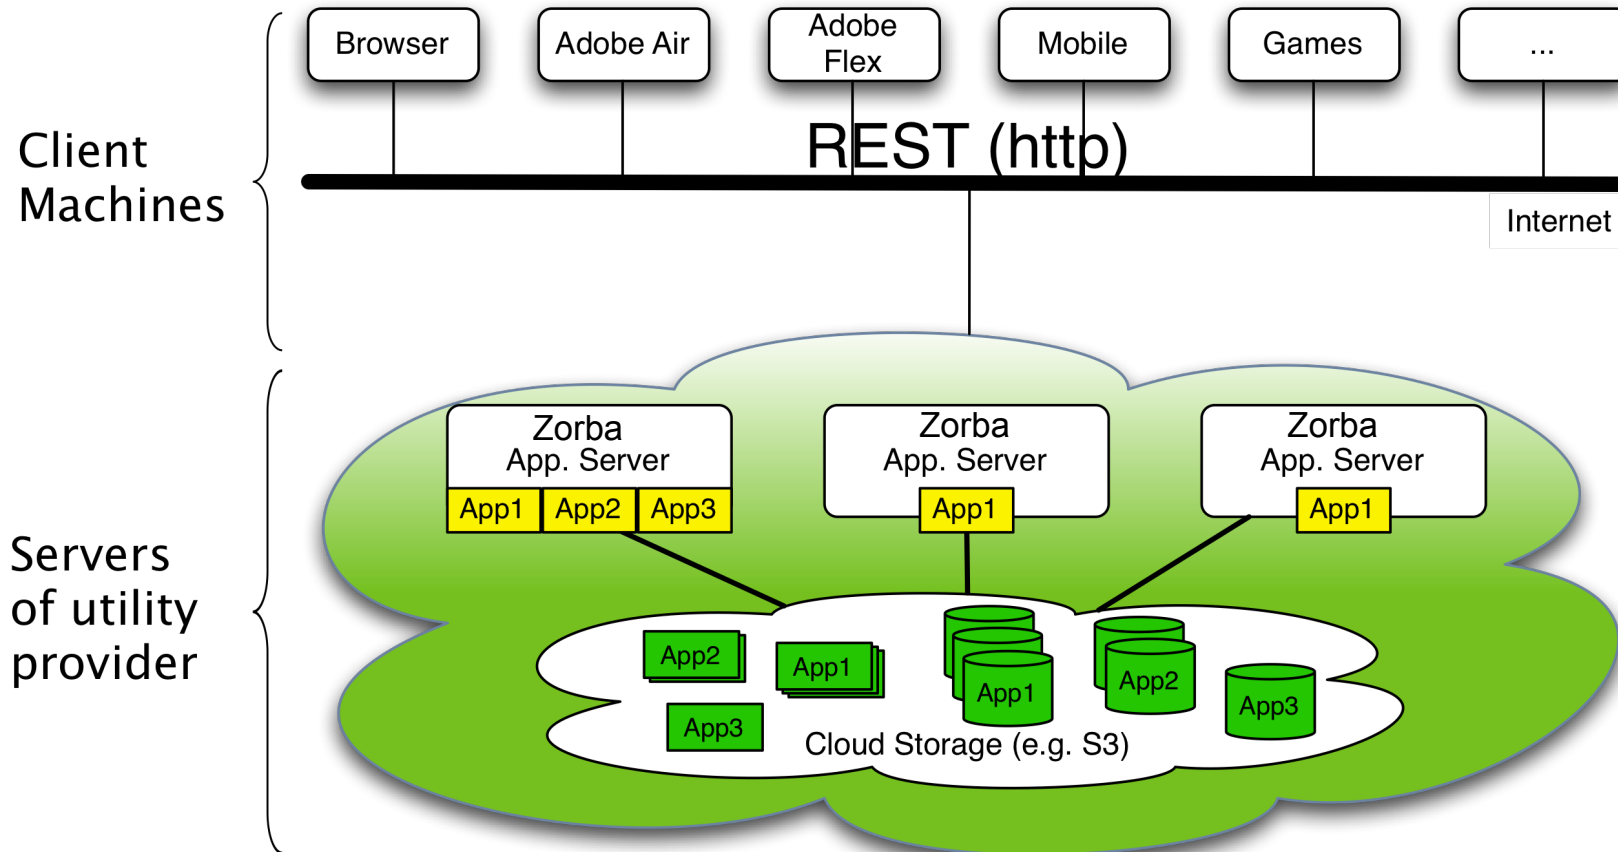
Browser
Adobe Air
Adobe Flex
Mobile
Games
...

Client Machines

REST (http)

Internet

Servers of utility provider

Zorba App. Server
App1 App2 App3

Zorba App. Server
App1

Zorba App. Server
App1

App2
App1
App1
App2
App3
App3

Cloud Storage (e.g. S3)